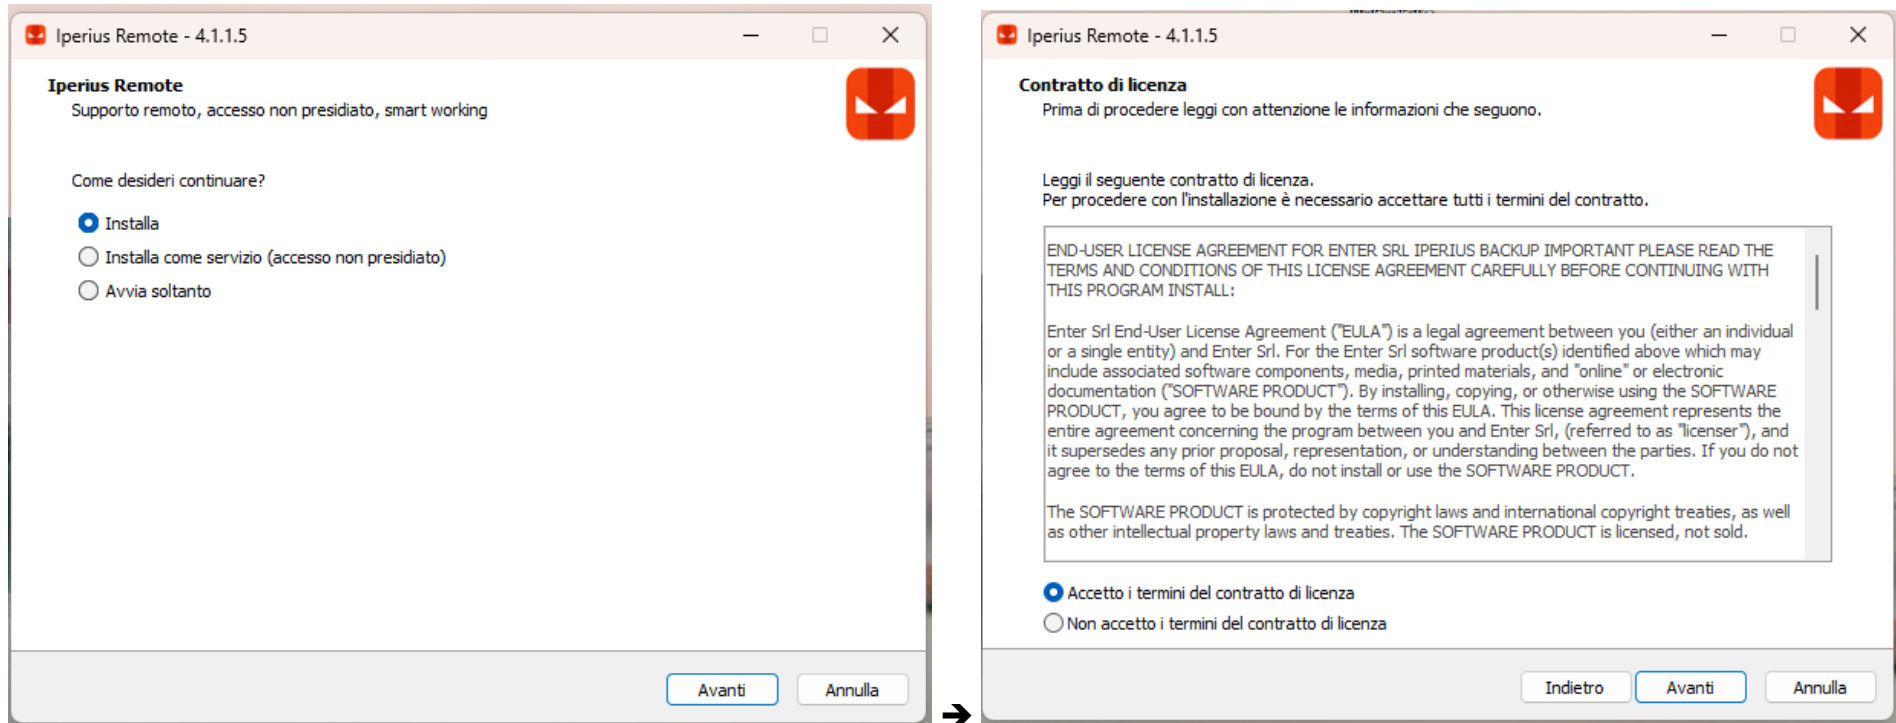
Iperius Remote - 4.1.1.5

Iperius Remote
Supporto remoto, accesso non presidiato, smart working

Come desideri continuare?

Installa
Installa come servizio (accesso non presidiato)
Avvia soltanto

Avanti
Annulla

➔

Iperius Remote - 4.1.1.5

Contratto di licenza
Prima di procedere leggi con attenzione le informazioni che seguono.

Leggi il seguente contratto di licenza.
Per procedere con l'installazione è necessario accettare tutti i termini del contratto.

END-USER LICENSE AGREEMENT FOR ENTER SRL IPERIUS BACKUP IMPORTANT PLEASE READ THE TERMS AND CONDITIONS OF THIS LICENSE AGREEMENT CAREFULLY BEFORE CONTINUING WITH THIS PROGRAM INSTALL:

Enter Srl End-User License Agreement ("EULA") is a legal agreement between you (either an individual or a single entity) and Enter Srl. For the Enter Srl software product(s) identified above which may include associated software components, media, printed materials, and "online" or electronic documentation ("SOFTWARE PRODUCT"). By installing, copying, or otherwise using the SOFTWARE PRODUCT, you agree to be bound by the terms of this EULA. This license agreement represents the entire agreement concerning the program between you and Enter Srl, (referred to as "licenser"), and it supersedes any prior proposal, representation, or understanding between the parties. If you do not agree to the terms of this EULA, do not install or use the SOFTWARE PRODUCT.

The SOFTWARE PRODUCT is protected by copyright laws and international copyright treaties, as well as other intellectual property laws and treaties. The SOFTWARE PRODUCT is licensed, not sold.

Accetto i termini del contratto di licenza
Non accetto i termini del contratto di licenza

Indietro
Avanti
Annulla